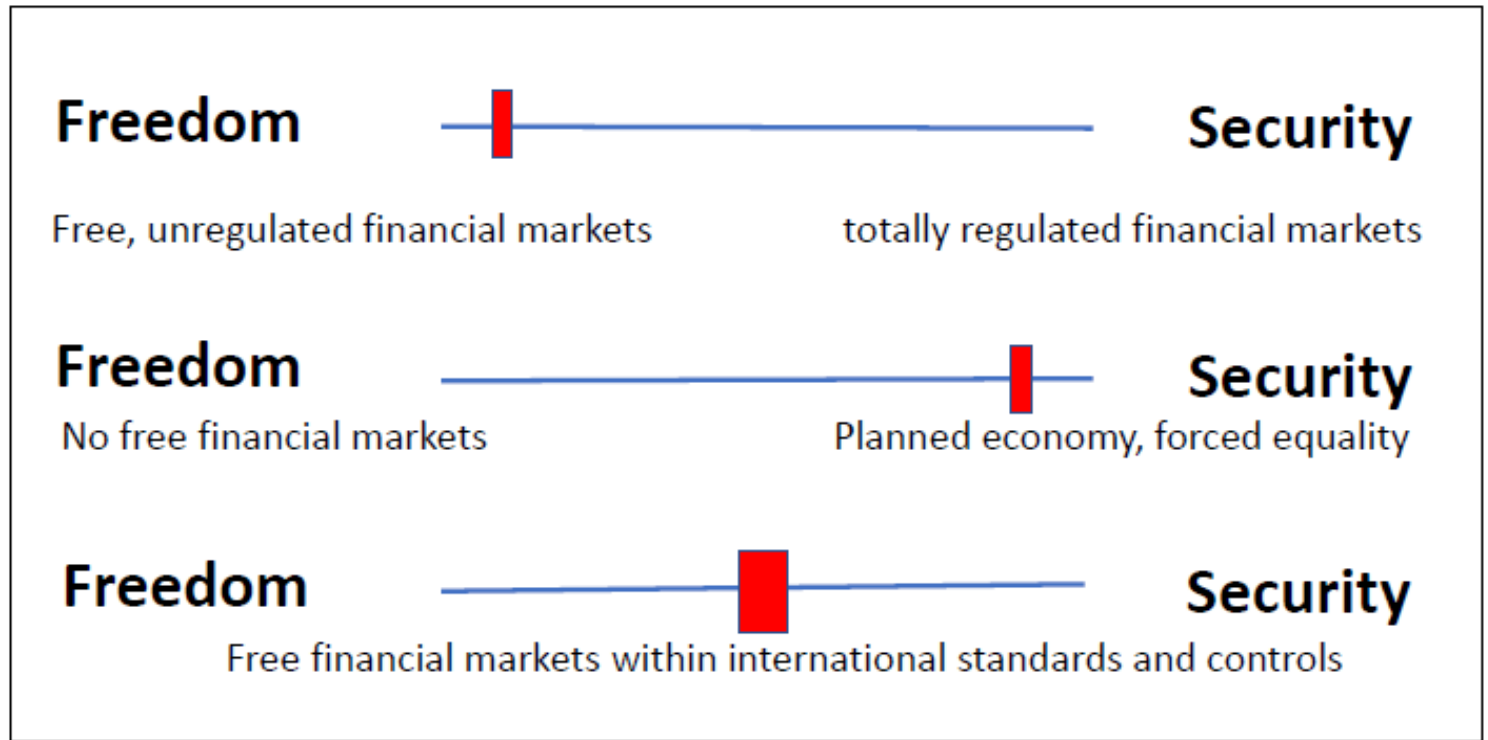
Freedom Security

Free, unregulated financial markets totally regulated financial markets

Freedom Security

No free financial markets Planned economy, forced equality

Freedom Security

Free financial markets within international standards and controls